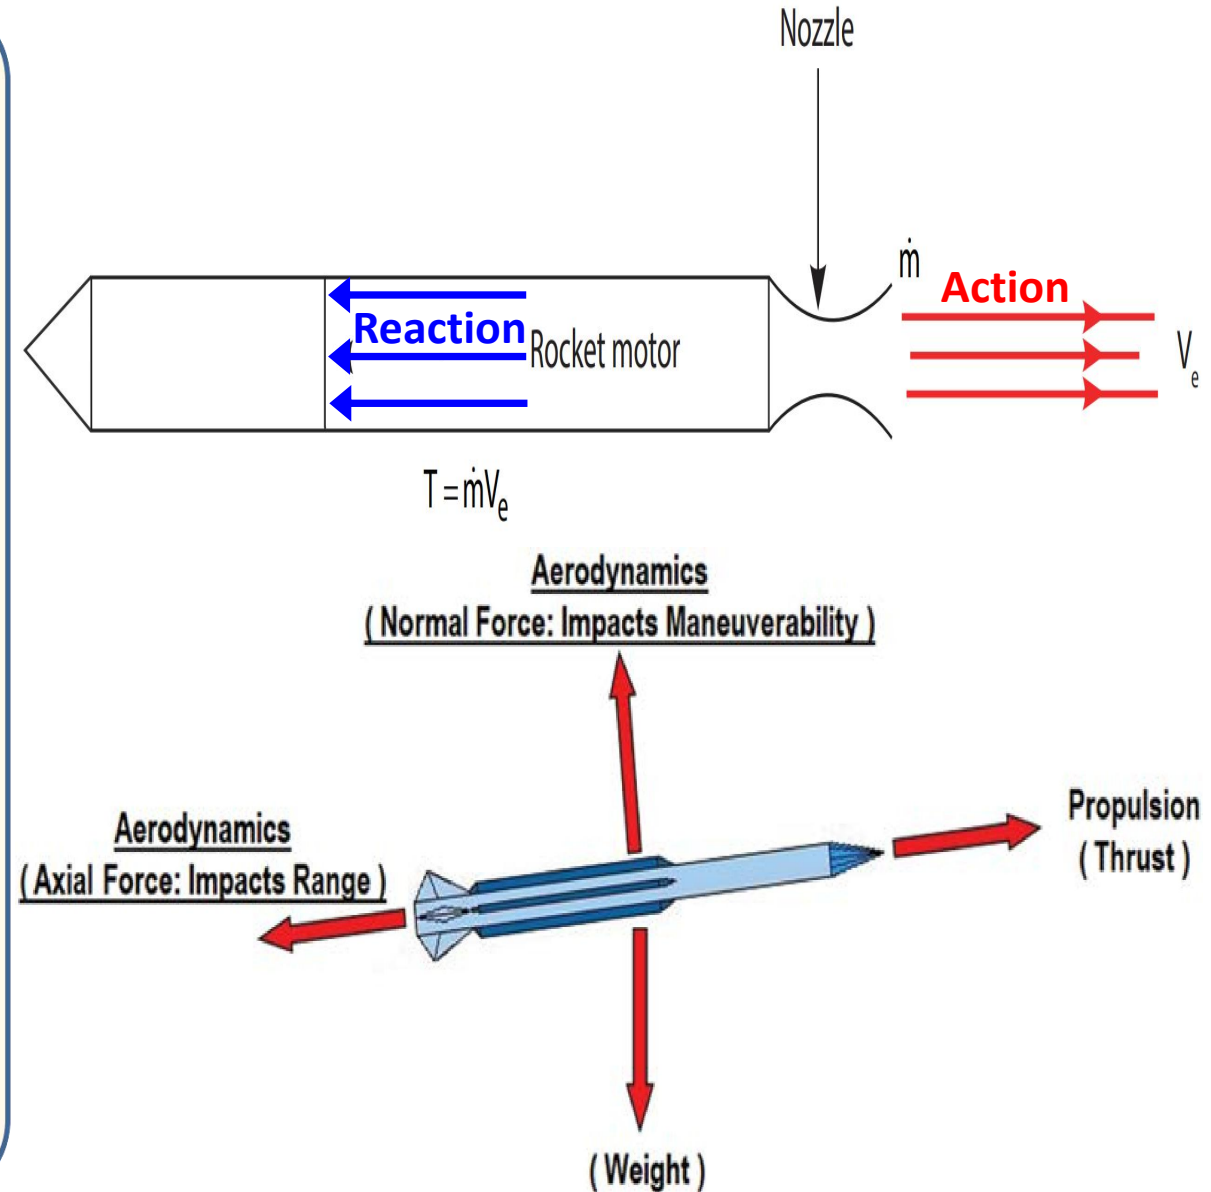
Nozzle

$\dot{m}$

Action

Reaction

Rocket motor

$V_e$

$T = \dot{m}V_e$

Aerodynamics
( Normal Force: Impacts Maneuverability )

Aerodynamics
( Axial Force: Impacts Range )

Propulsion
( Thrust )

( Weight )